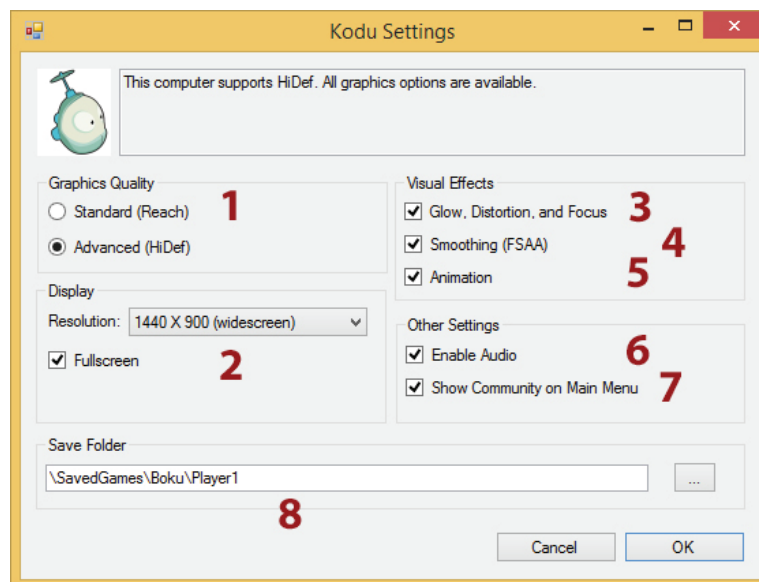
Kodu Settings

This computer supports HiDef. All graphics options are available.

Graphics Quality
Standard (Reach)
Advanced (HiDef)
1

Visual Effects
Glow, Distortion, and Focus
Smoothing (FSAA)
Animation
3
4
5

Display
Resolution: 1440 X 900 (widescreen)
Fullscreen
2

Other Settings
Enable Audio
Show Community on Main Menu
6
7

Save Folder
\SavedGames\Boku\Player1
...
8

Cancel
OK